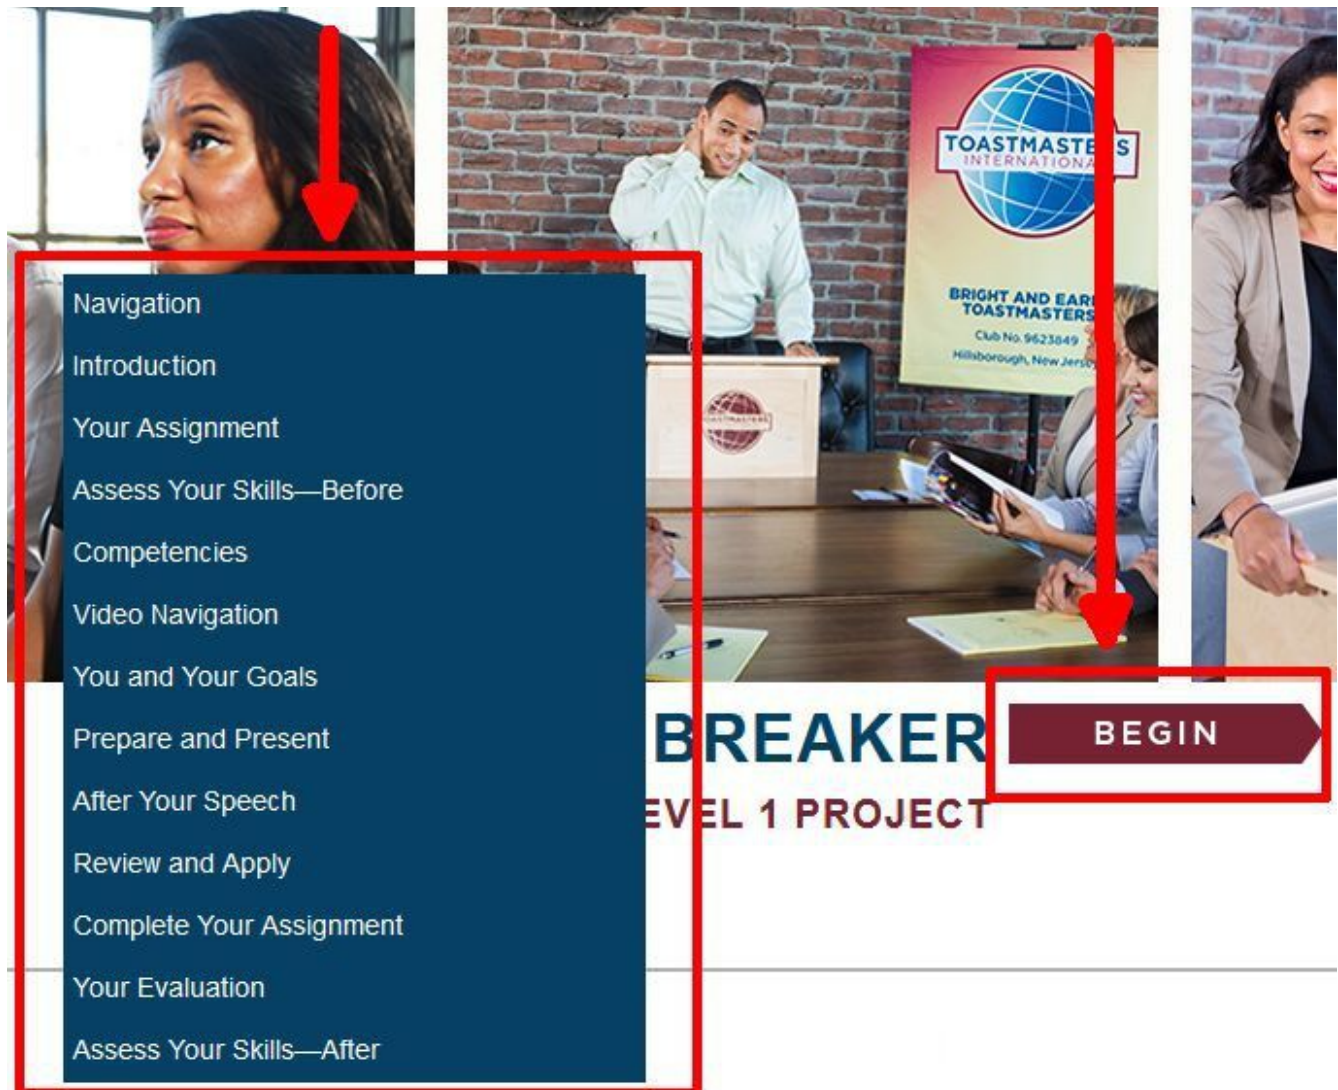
Navigation
Introduction
Your Assignment
Assess Your Skills—Before
Competencies
Video Navigation
You and Your Goals
Prepare and Present
After Your Speech
Review and Apply
Complete Your Assignment
Your Evaluation
Assess Your Skills—After

TOASTMASTE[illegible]S
INTERNATIONA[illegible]
BRIGHT AND EAR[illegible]
TOASTMASTERS
Club No. 9623849
Hillsborough, New Jers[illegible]

BREAKER
BEGIN
EVEL 1 PROJECT